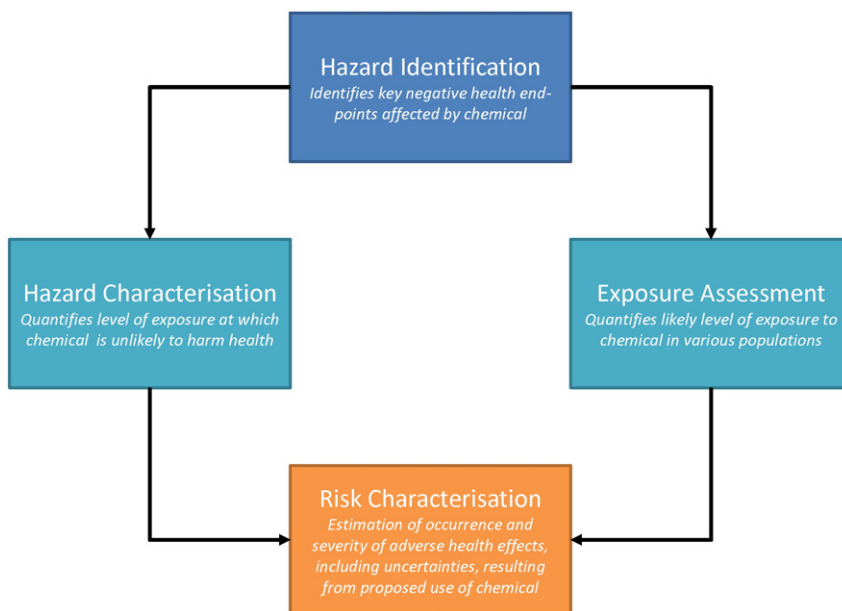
Hazard Identification
Identifies key negative health end-points affected by chemical

Hazard Characterisation
Quantifies level of exposure at which chemical is unlikely to harm health

Exposure Assessment
Quantifies likely level of exposure to chemical in various populations

Risk Characterisation
Estimation of occurrence and severity of adverse health effects, including uncertainties, resulting from proposed use of chemical